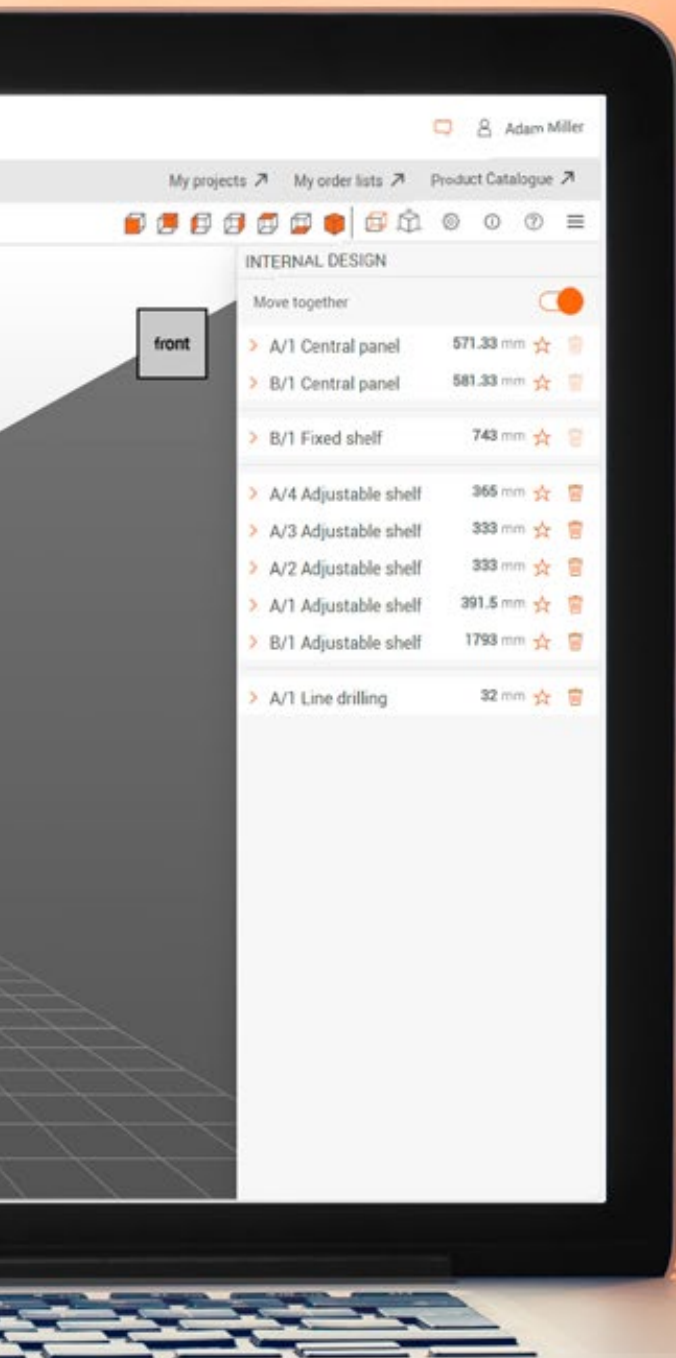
Adam Miller

My projects ↗ My order lists ↗ Product Catalogue ↗

front

INTERNAL DESIGN

Move together

> A/1 Central panel 571.33 mm
> B/1 Central panel 581.33 mm

> B/1 Fixed shelf 743 mm

> A/4 Adjustable shelf 365 mm
> A/3 Adjustable shelf 333 mm
> A/2 Adjustable shelf 333 mm
> A/1 Adjustable shelf 391.5 mm
> B/1 Adjustable shelf 1793 mm

> A/1 Line drilling 32 mm